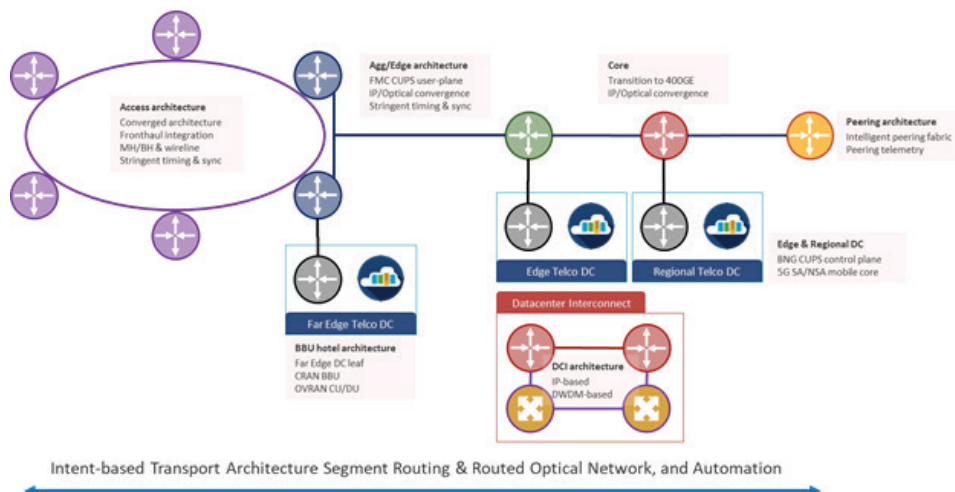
Access architecture
Converged architecture
Fronthaul integration
MH/BH & wireline
Stringent timing & sync

Agg/Edge architecture
FMC CUPS user-plane
IP/Optical convergence
Stringent timing & sync

Core
Transition to 400GE
IP/Optical convergence

Peering architecture
Intelligent peering fabric
Peering telemetry

Edge Telco DC

Regional Telco DC

Edge & Regional DC
BNG CUPS control plane
5G SA/NSA mobile core

Far Edge Telco DC

BBU hotel architecture
Far Edge DC leaf
CRAN BBU
OVRAN CU/DU

Datacenter Interconnect

DCI architecture
IP-based
DWDM-based

Intent-based Transport Architecture Segment Routing & Routed Optical Network, and Automation